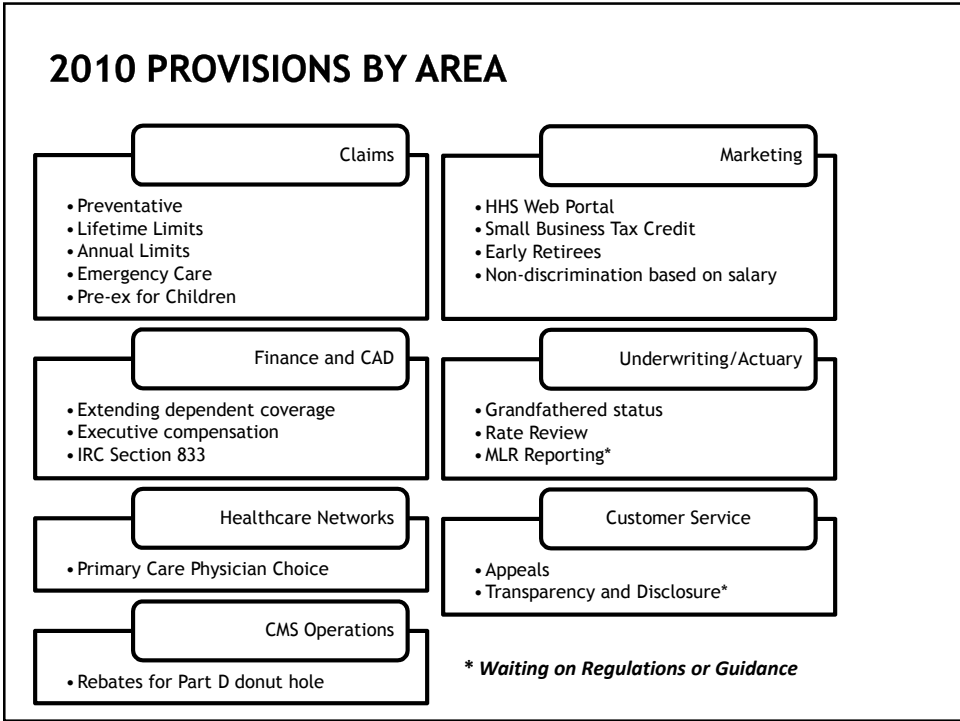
2010 PROVISIONS BY AREA

Claims

- Preventative
- Lifetime Limits
- Annual Limits
- Emergency Care
- Pre-ex for Children

Marketing

- HHS Web Portal
- Small Business Tax Credit
- Early Retirees
- Non-discrimination based on salary

Finance and CAD

- Extending dependent coverage
- Executive compensation
- IRC Section 833

Underwriting/Actuary

- Grandfathered status
- Rate Review
- MLR Reporting*

Healthcare Networks

- Primary Care Physician Choice

Customer Service

- Appeals
- Transparency and Disclosure*

CMS Operations

- Rebates for Part D donut hole

* Waiting on Regulations or Guidance